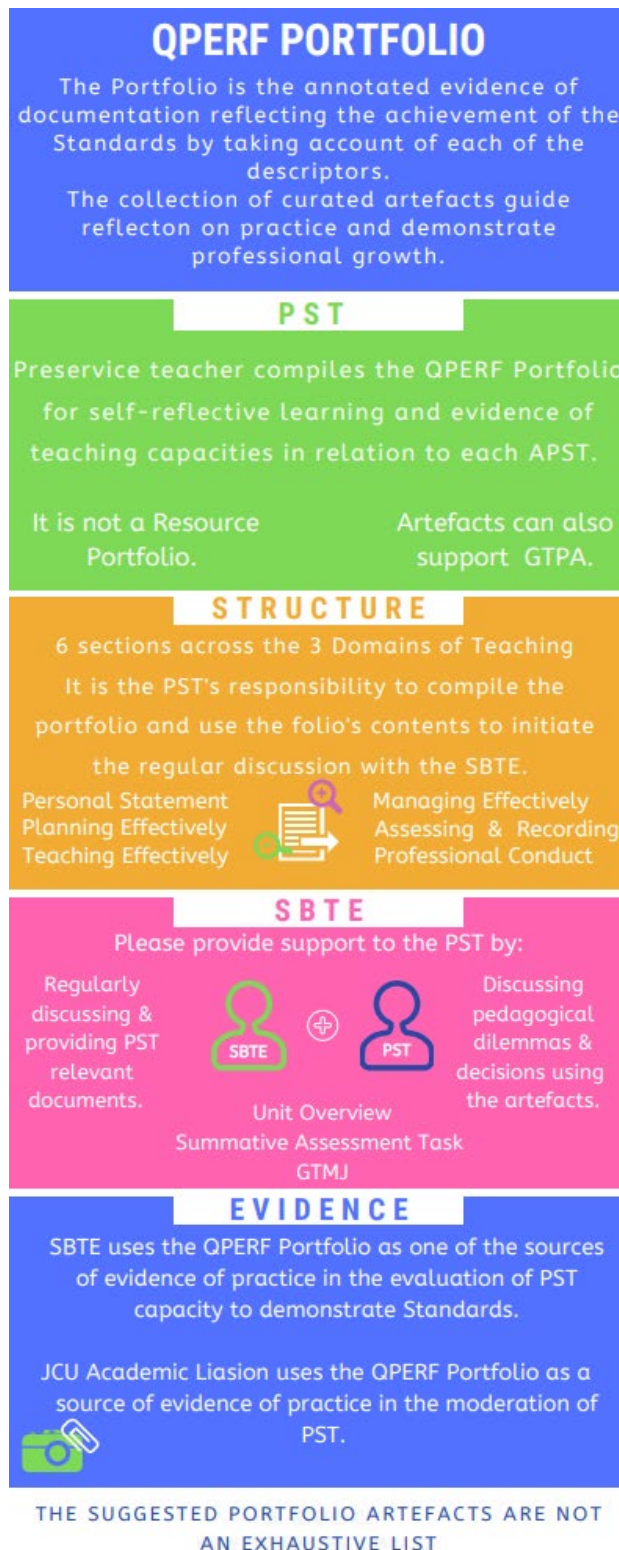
QPERF PORTFOLIO

The Portfolio is the annotated evidence of documentation reflecting the achievement of the Standards by taking account of each of the descriptors.
The collection of curated artefacts guide reflecton on practice and demonstrate professional growth.

PST

Preservice teacher compiles the QPERF Portfolio for self-reflective learning and evidence of teaching capacities in relation to each APST.

It is not a Resource Portfolio.

Artefacts can also support GTPA.

STRUCTURE

6 sections across the 3 Domains of Teaching
It is the PST's responsibility to compile the portfolio and use the folio's contents to initiate the regular discussion with the SBTE.

Personal Statement
Planning Effectively
Teaching Effectively

Managing Effectively
Assessing & Recording
Professional Conduct

SBTE

Please provide support to the PST by:

Regularly discussing & providing PST relevant documents.

SBTE

PST

Discussing pedagogical dilemmas & decisions using the artefacts.

Unit Overview
Summative Assessment Task
GTMJ

EVIDENCE

SBTE uses the QPERF Portfolio as one of the sources of evidence of practice in the evaluation of PST capacity to demonstrate Standards.

JCU Academic Liasion uses the QPERF Portfolio as a source of evidence of practice in the moderation of PST.

THE SUGGESTED PORTFOLIO ARTEFACTS ARE NOT AN EXHAUSTIVE LIST